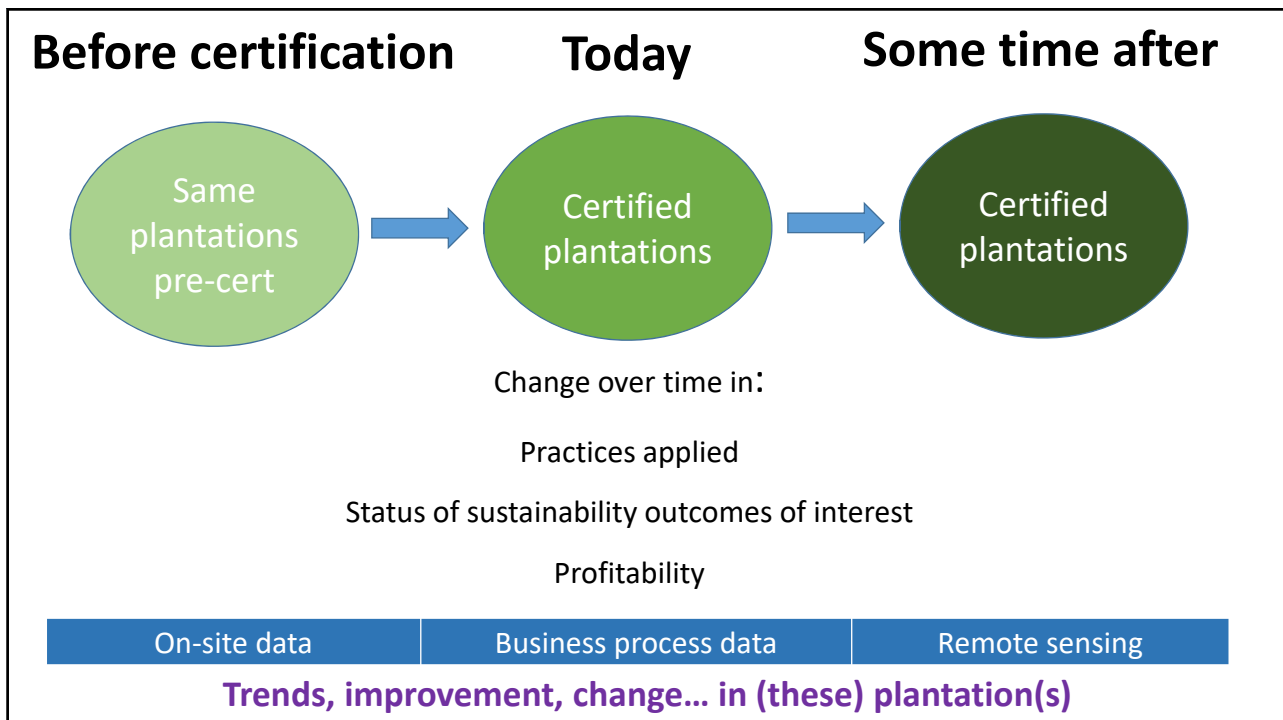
Before certification

Today

Some time after

Same plantations pre-cert

Certified plantations

Certified plantations

Change over time in:

Practices applied

Status of sustainability outcomes of interest

Profitability

| On-site data | Business process data | Remote sensing |
|---|---|---|

Trends, improvement, change… in (these) plantation(s)